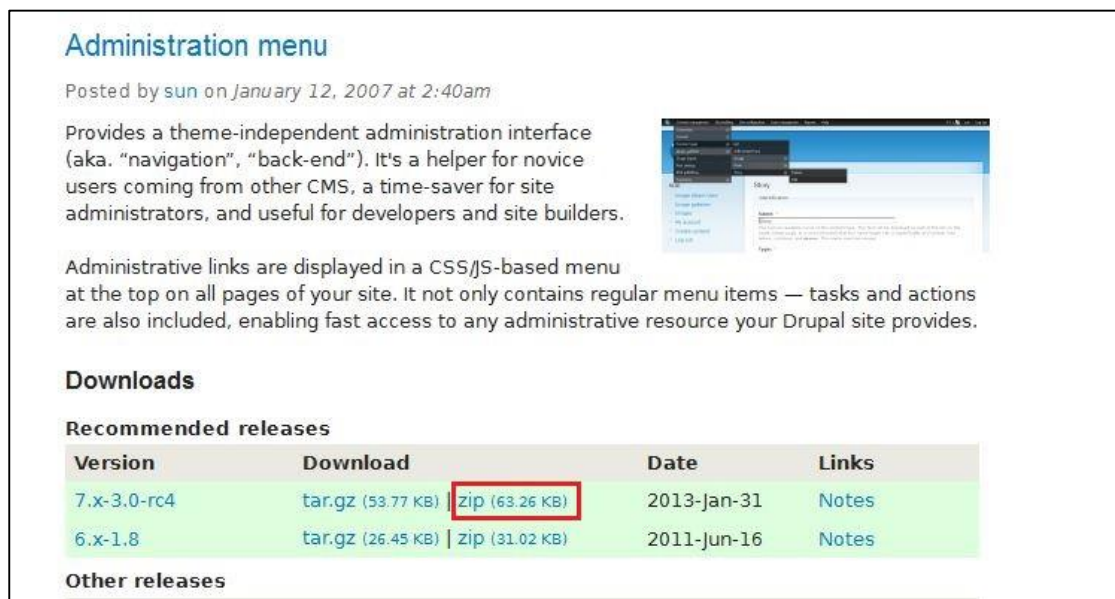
Administration menu

Posted by sun on January 12, 2007 at 2:40am

Provides a theme-independent administration interface (aka. "navigation", "back-end"). It's a helper for novice users coming from other CMS, a time-saver for site administrators, and useful for developers and site builders.

Administrative links are displayed in a CSS/JS-based menu at the top on all pages of your site. It not only contains regular menu items — tasks and actions are also included, enabling fast access to any administrative resource your Drupal site provides.

Downloads

Recommended releases

| Version | Download | Date | Links |
|---|---|---|---|
| 7.x-3.0-rc4 | tar.gz (53.77 KB) \| zip (63.26 KB) | 2013-Jan-31 | Notes |
| 6.x-1.8 | tar.gz (26.45 KB) \| zip (31.02 KB) | 2011-Jun-16 | Notes |

Other releases